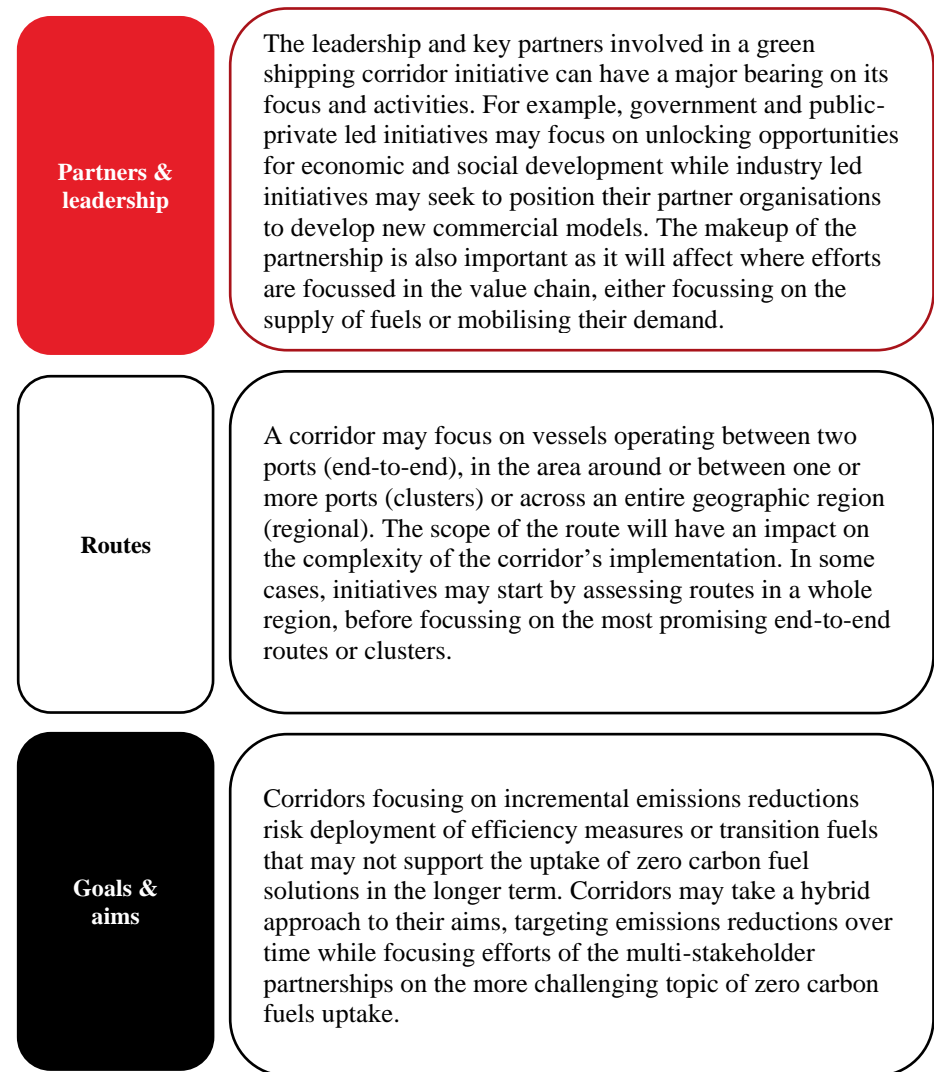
Partners & leadership

The leadership and key partners involved in a green shipping corridor initiative can have a major bearing on its focus and activities. For example, government and public-private led initiatives may focus on unlocking opportunities for economic and social development while industry led initiatives may seek to position their partner organisations to develop new commercial models. The makeup of the partnership is also important as it will affect where efforts are focussed in the value chain, either focussing on the supply of fuels or mobilising their demand.

Routes

A corridor may focus on vessels operating between two ports (end-to-end), in the area around or between one or more ports (clusters) or across an entire geographic region (regional). The scope of the route will have an impact on the complexity of the corridor's implementation. In some cases, initiatives may start by assessing routes in a whole region, before focussing on the most promising end-to-end routes or clusters.

Goals & aims

Corridors focusing on incremental emissions reductions risk deployment of efficiency measures or transition fuels that may not support the uptake of zero carbon fuel solutions in the longer term. Corridors may take a hybrid approach to their aims, targeting emissions reductions over time while focusing efforts of the multi-stakeholder partnerships on the more challenging topic of zero carbon fuels uptake.